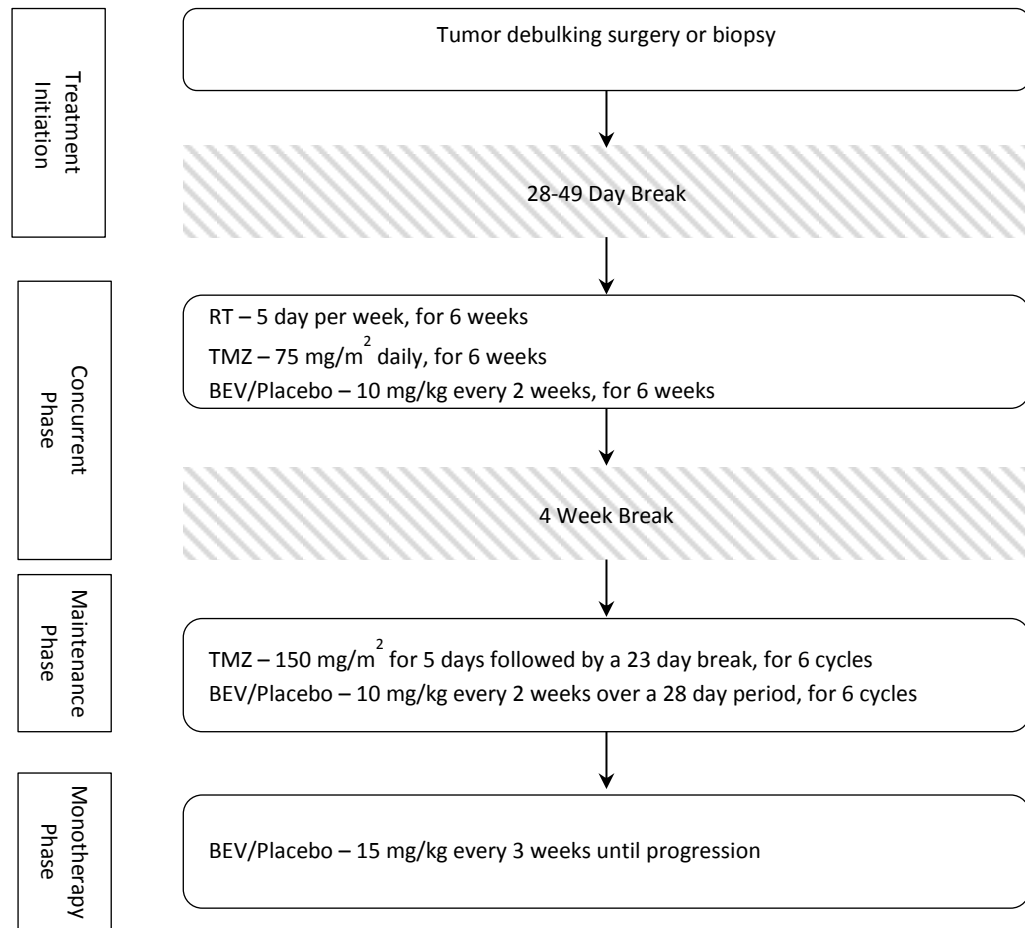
Treatment Initiation

Tumor debulking surgery or biopsy

28-49 Day Break

Concurrent Phase

RT – 5 day per week, for 6 weeks
TMZ – 75 mg/$m^2$ daily, for 6 weeks
BEV/Placebo – 10 mg/kg every 2 weeks, for 6 weeks

4 Week Break

Maintenance Phase

TMZ – 150 mg/$m^2$ for 5 days followed by a 23 day break, for 6 cycles
BEV/Placebo – 10 mg/kg every 2 weeks over a 28 day period, for 6 cycles

Monotherapy Phase

BEV/Placebo – 15 mg/kg every 3 weeks until progression